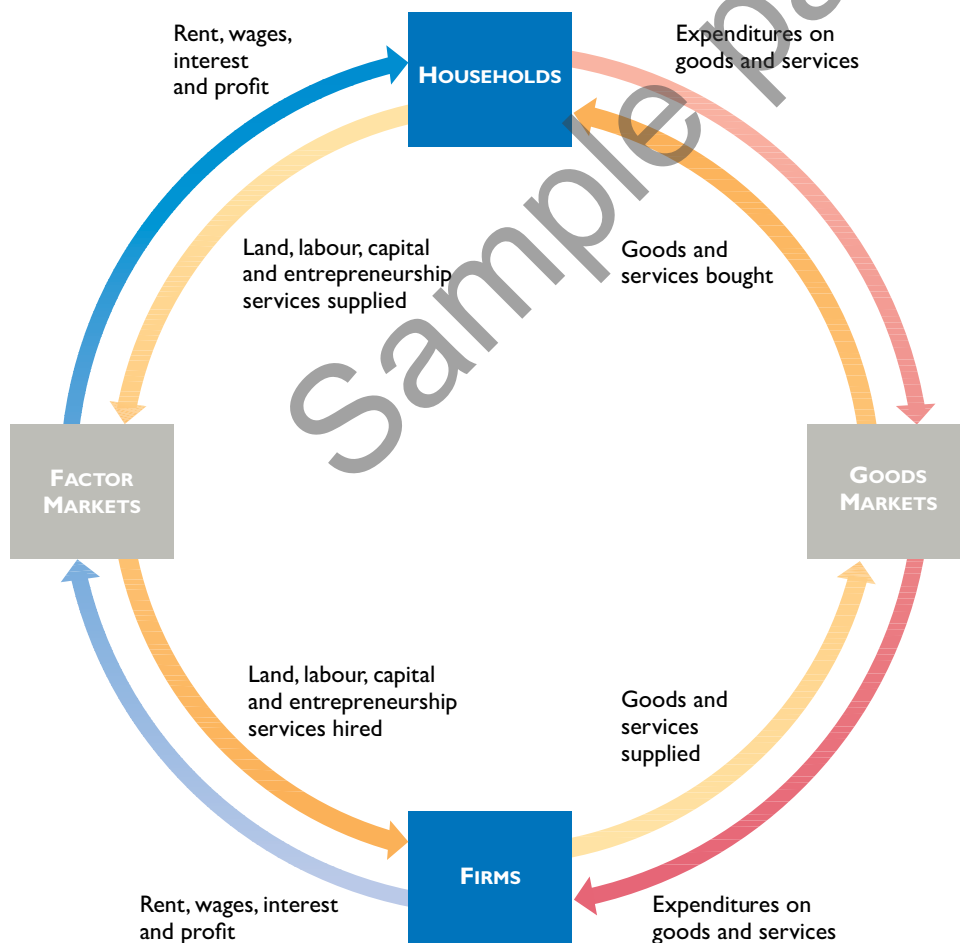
Rent, wages, interest and profit

HOUSEHOLDS

Expenditures on goods and services

Land, labour, capital and entrepreneurship services supplied

Goods and services bought

FACTOR MARKETS

GOODS MARKETS

Land, labour, capital and entrepreneurship services hired

Goods and services supplied

FIRMS

Rent, wages, interest and profit

Expenditures on goods and services

Sample pa